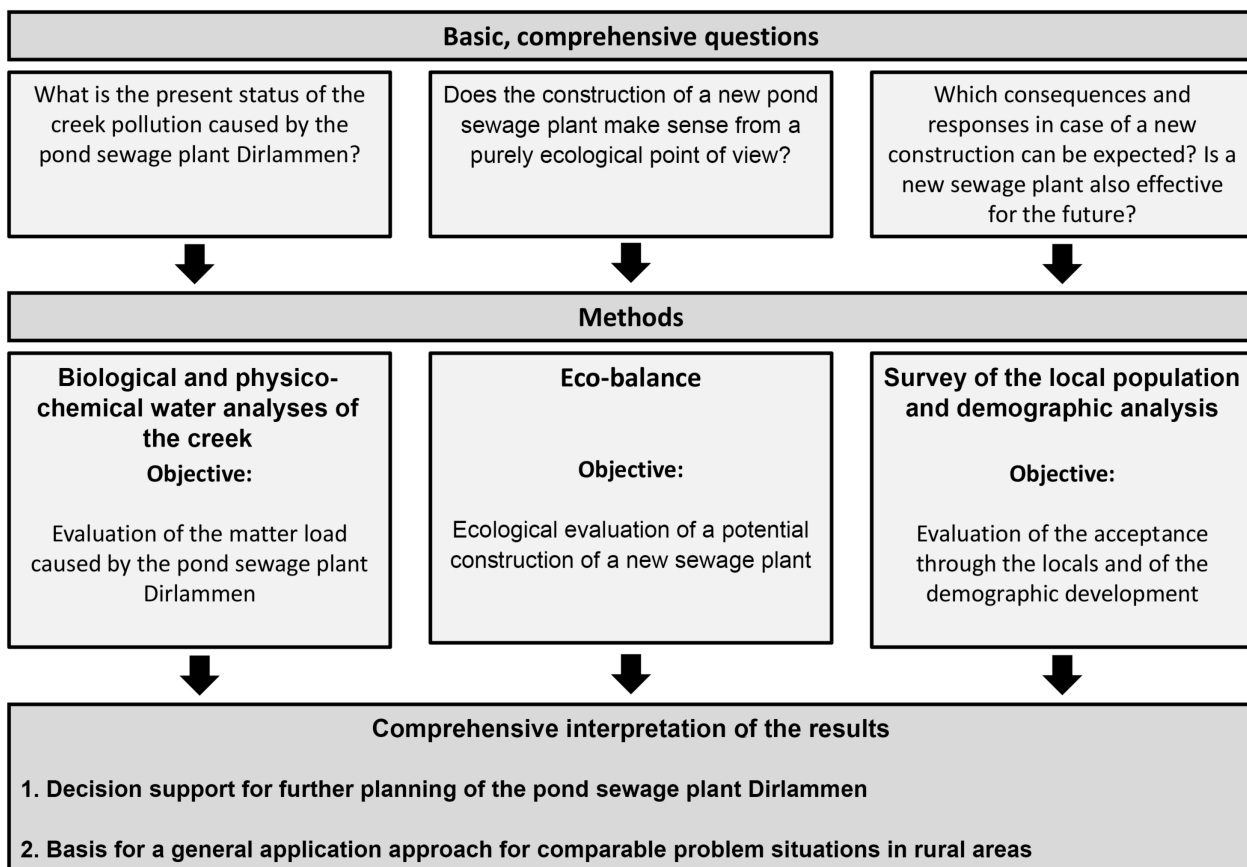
Basic, comprehensive questions

What is the present status of the creek pollution caused by the pond sewage plant Dirlammen?

Does the construction of a new pond sewage plant make sense from a purely ecological point of view?

Which consequences and responses in case of a new construction can be expected? Is a new sewage plant also effective for the future?

Methods

Biological and physico-chemical water analyses of the creek
Objective:
Evaluation of the matter load caused by the pond sewage plant Dirlammen

Eco-balance
Objective:
Ecological evaluation of a potential construction of a new sewage plant

Survey of the local population and demographic analysis
Objective:
Evaluation of the acceptance through the locals and of the demographic development

Comprehensive interpretation of the results

1. Decision support for further planning of the pond sewage plant Dirlammen

2. Basis for a general application approach for comparable problem situations in rural areas